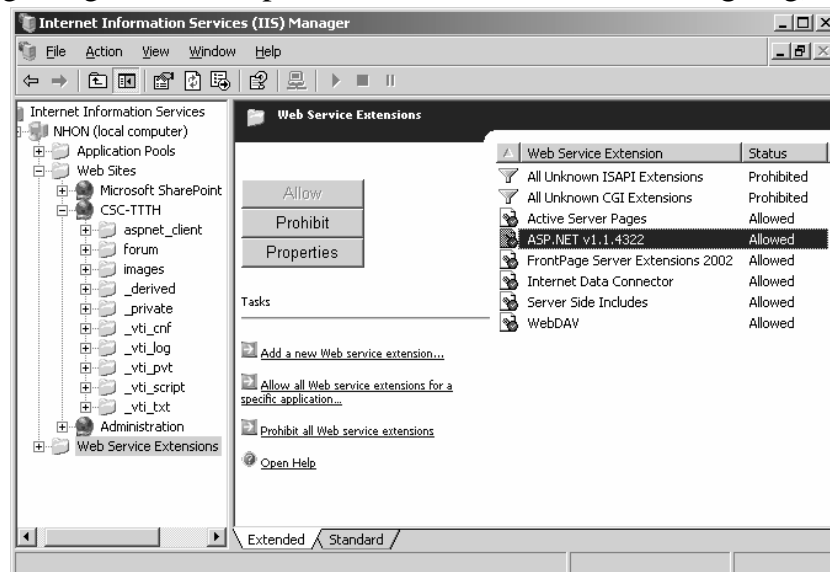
Internet Information Services (IIS) Manager

File Action View Window Help

Internet Information Services
NHON (local computer)
Application Pools
Web Sites
Microsoft SharePoint
CSC-TTTH
aspnet_client
forum
images
_derived
_private
_vti_cnf
_vti_log
_vti_pvt
_vti_script
_vti_txt
Administration
Web Service Extensions

Web Service Extensions

Allow
Prohibit
Properties

Tasks

Add a new Web service extension...

Allow all Web service extensions for a specific application...

Prohibit all Web service extensions

Open Help

| Web Service Extension | Status |
|---|---|
| All Unknown ISAPI Extensions | Prohibited |
| All Unknown CGI Extensions | Prohibited |
| Active Server Pages | Allowed |
| ASP.NET v1.1.4322 | Allowed |
| FrontPage Server Extensions 2002 | Allowed |
| Internet Data Connector | Allowed |
| Server Side Includes | Allowed |
| WebDAV | Allowed |

Extended Standard